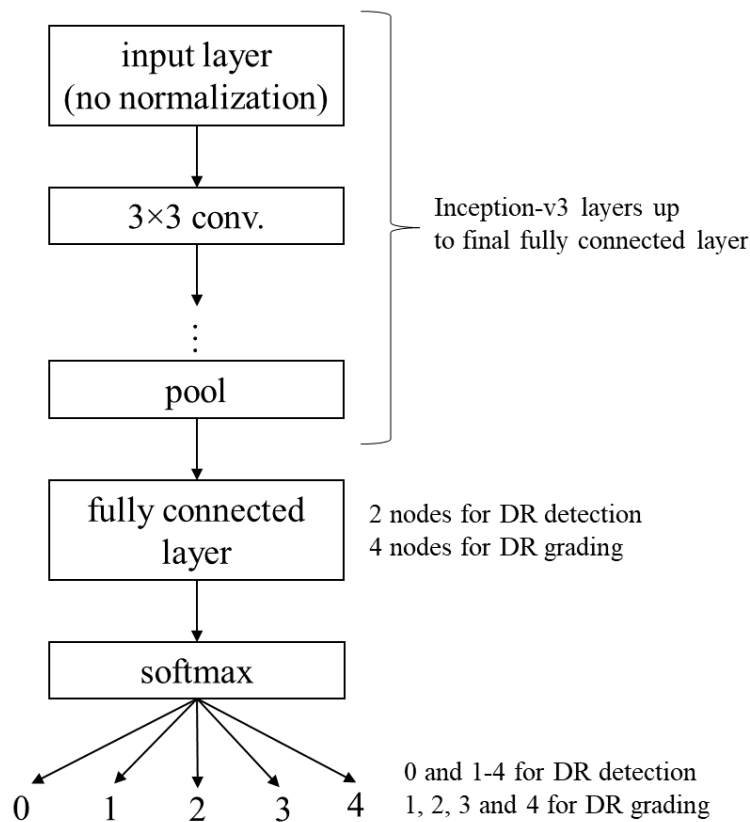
input layer
(no normalization)

3×3 conv.

⋮

pool

Inception-v3 layers up
to final fully connected layer

fully connected
layer

2 nodes for DR detection
4 nodes for DR grading

softmax

0 1 2 3 4

0 and 1-4 for DR detection
1, 2, 3 and 4 for DR grading